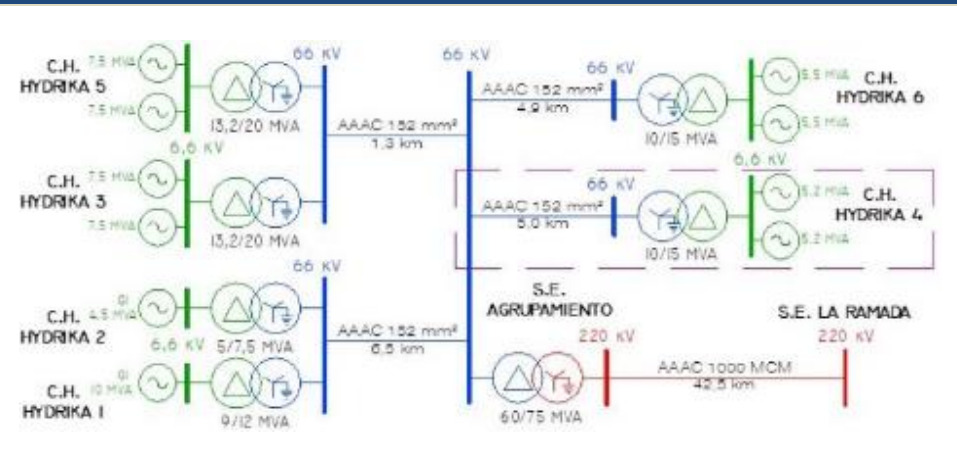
C.H. HYDRIKA 5
7.5 MVA
7.5 MVA
13,2/20 MVA
66 KV
66 KV
AAAC 152 mm²
1,3 km
6,6 KV
C.H. HYDRIKA 3
7.5 MVA
7.5 MVA
13,2/20 MVA
66 KV
AAAC 152 mm²
4,9 km
10/15 MVA
5.5 MVA
5.5 MVA
C.H. HYDRIKA 6
6,6 KV
66 KV
AAAC 152 mm²
5,0 km
10/15 MVA
5.2 MVA
5.2 MVA
C.H. HYDRIKA 4
66 KV
C.H. HYDRIKA 2
4.5 MVA
6,6 KV
5/7,5 MVA
AAAC 152 mm²
6,5 km
S.E. AGRUPAMIENTO
C.H. HYDRIKA 1
10 MVA
9/12 MVA
60/75 MVA
220 KV
AAAC 1000 MCM
42,5 km
S.E. LA RAMADA
220 KV